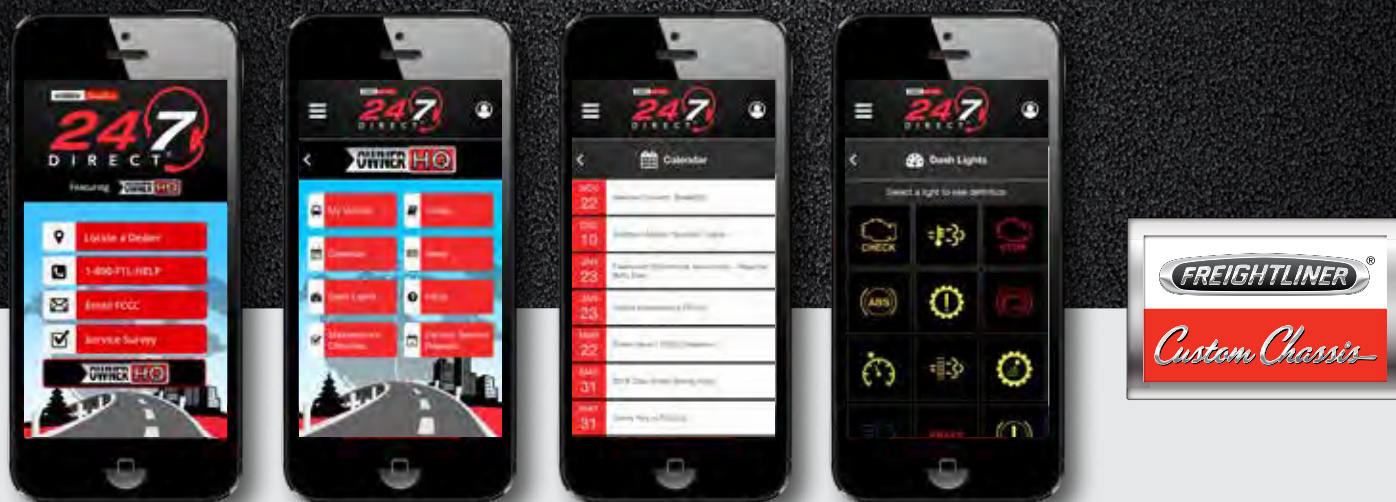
24/7 DIRECT

Featuring OWNER HQ

Locate a Dealer

1-800-FTL-HELP

Email FCCC

Service Survey

OWNER HQ

24/7 DIRECT

OWNER HQ

My Vehicle

Videos

Calendar

News

Dash Lights

FAQs

Maintenance Checklist

Partner Service Presets

24/7 DIRECT

Calendar

NOV 22

DEC 10

JAN 23

JAN 23

MAR 22

MAY 31

MAY 31

24/7 DIRECT

Dash Lights

Select a light to see definition

CHECK

STOP

ABS

BRAKE

FREIGHTLINER®

Custom Chassis